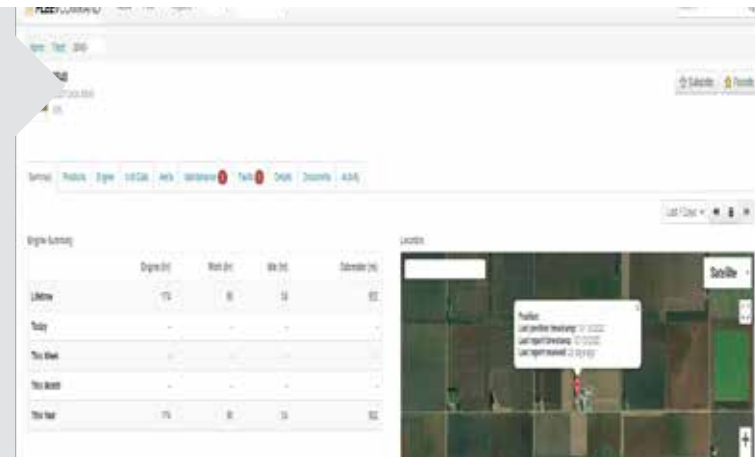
FLEET COMMAND

Home Fleet 2040

Subscribe Favorite

Summary Products Engine Unit Data Alerts Maintenance Faults Details Documents Activity

Last 7 Days

Engine Summary

| | Engine (hr) | Work (hr) | Idle (hr) | Odometer (mi) |
|---|---|---|---|---|
| Lifetime | 776 | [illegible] | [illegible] | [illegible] |
| Today | - | - | - | - |
| This Week | - | - | - | - |
| This Month | - | - | - | - |
| This Year | 776 | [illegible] | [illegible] | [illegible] |

Location

Satellite

Position
Last position timestamp: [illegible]
Last report timestamp: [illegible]
Last report received: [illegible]